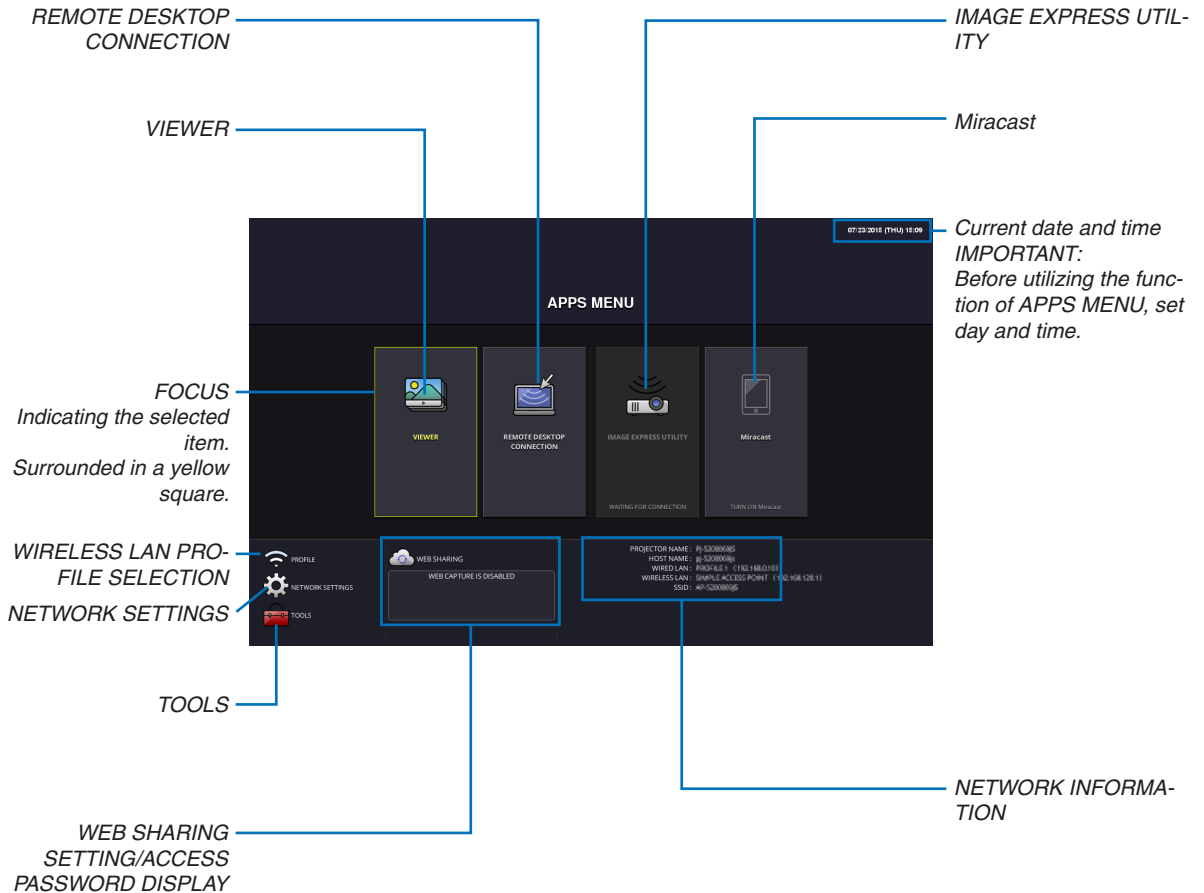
REMOTE DESKTOP CONNECTION

IMAGE EXPRESS UTILITY

VIEWER

Miracast

07/23/2015 (THU) 15:09

Current date and time
IMPORTANT:
Before utilizing the function of APPS MENU, set day and time.

APPS MENU

FOCUS
Indicating the selected item.
Surrounded in a yellow square.

VIEWER

REMOTE DESKTOP CONNECTION

IMAGE EXPRESS UTILITY

Miracast

WAITING FOR CONNECTION

TURN ON Miracast

WIRELESS LAN PROFILE SELECTION

PROFILE

NETWORK SETTINGS

NETWORK SETTINGS

TOOLS

WEB SHARING

WEB CAPTURE IS DISABLED

PROJECTOR NAME : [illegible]
HOST NAME : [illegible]
WIRED LAN : PROFILE 1 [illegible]
WIRELESS LAN : SIMPLE ACCESS POINT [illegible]
SSID : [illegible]

TOOLS

NETWORK INFORMATION

WEB SHARING SETTING/ACCESS PASSWORD DISPLAY